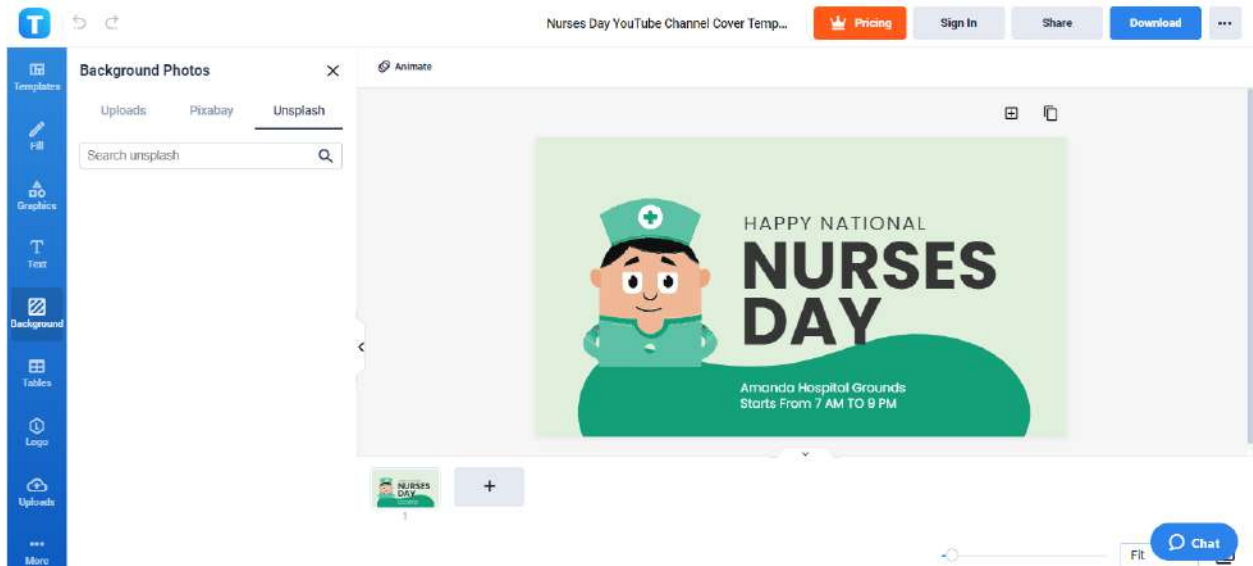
T

Nurses Day YouTube Channel Cover Temp...

Pricing

Sign In

Share

Download

...

Templates

Fill

Graphics

Text

Background

Tables

Logo

Uploads

More

Background Photos

Uploads Pixabay Unsplash

Search unsplash

Animate

HAPPY NATIONAL

NURSES DAY

Amanda Hospital Grounds
Starts From 7 AM TO 9 PM

NURSES DAY

1

+

Fit

Chat